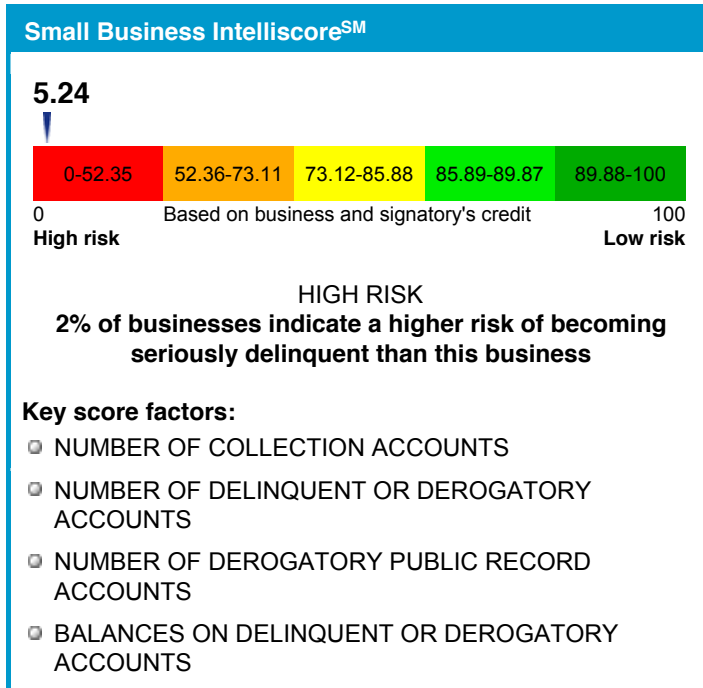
Small Business Intelliscore$^{SM}$

5.24

| 0-52.35 | 52.36-73.11 | 73.12-85.88 | 85.89-89.87 | 89.88-100 |
|---|---|---|---|---|

0 Based on business and signatory's credit 100
High risk Low risk

HIGH RISK
2% of businesses indicate a higher risk of becoming seriously delinquent than this business

Key score factors:
NUMBER OF COLLECTION ACCOUNTS
NUMBER OF DELINQUENT OR DEROGATORY ACCOUNTS
NUMBER OF DEROGATORY PUBLIC RECORD ACCOUNTS
BALANCES ON DELINQUENT OR DEROGATORY ACCOUNTS